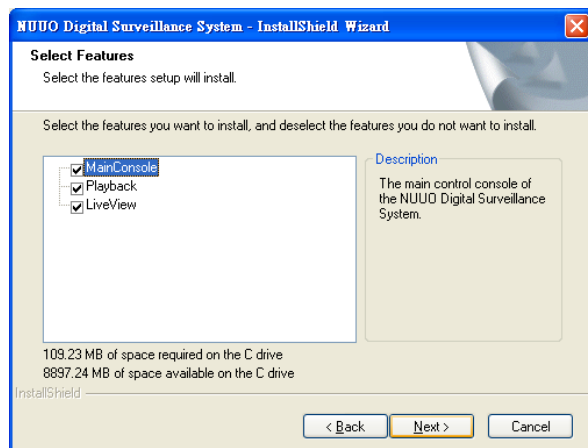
NUUO Digital Surveillance System - InstallShield Wizard

Select Features
Select the features setup will install.

Select the features you want to install, and deselect the features you do not want to install.

MainConsole
Playback
LiveView

Description
The main control console of the NUUO Digital Surveillance System.

109.23 MB of space required on the C drive
8897.24 MB of space available on the C drive

InstallShield

< Back
Next >
Cancel